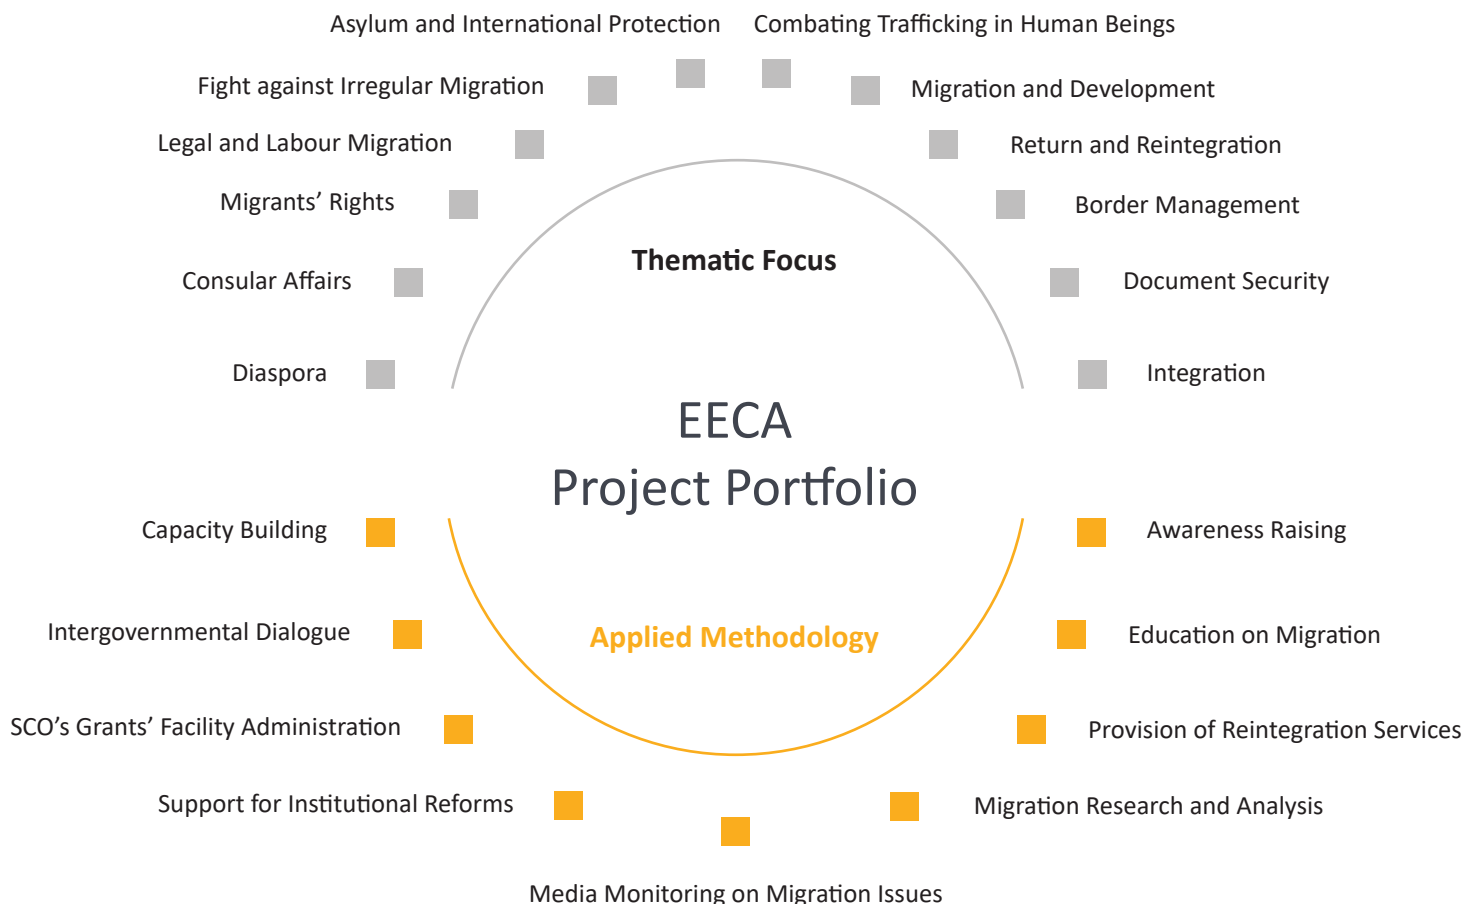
Asylum and International Protection

Combating Trafficking in Human Beings

Fight against Irregular Migration

Migration and Development

Legal and Labour Migration

Return and Reintegration

Migrants' Rights

Border Management

Thematic Focus

Consular Affairs

Document Security

Diaspora

Integration

EECA
Project Portfolio

Capacity Building

Awareness Raising

Intergovernmental Dialogue

Applied Methodology

Education on Migration

SCO's Grants' Facility Administration

Provision of Reintegration Services

Support for Institutional Reforms

Migration Research and Analysis

Media Monitoring on Migration Issues